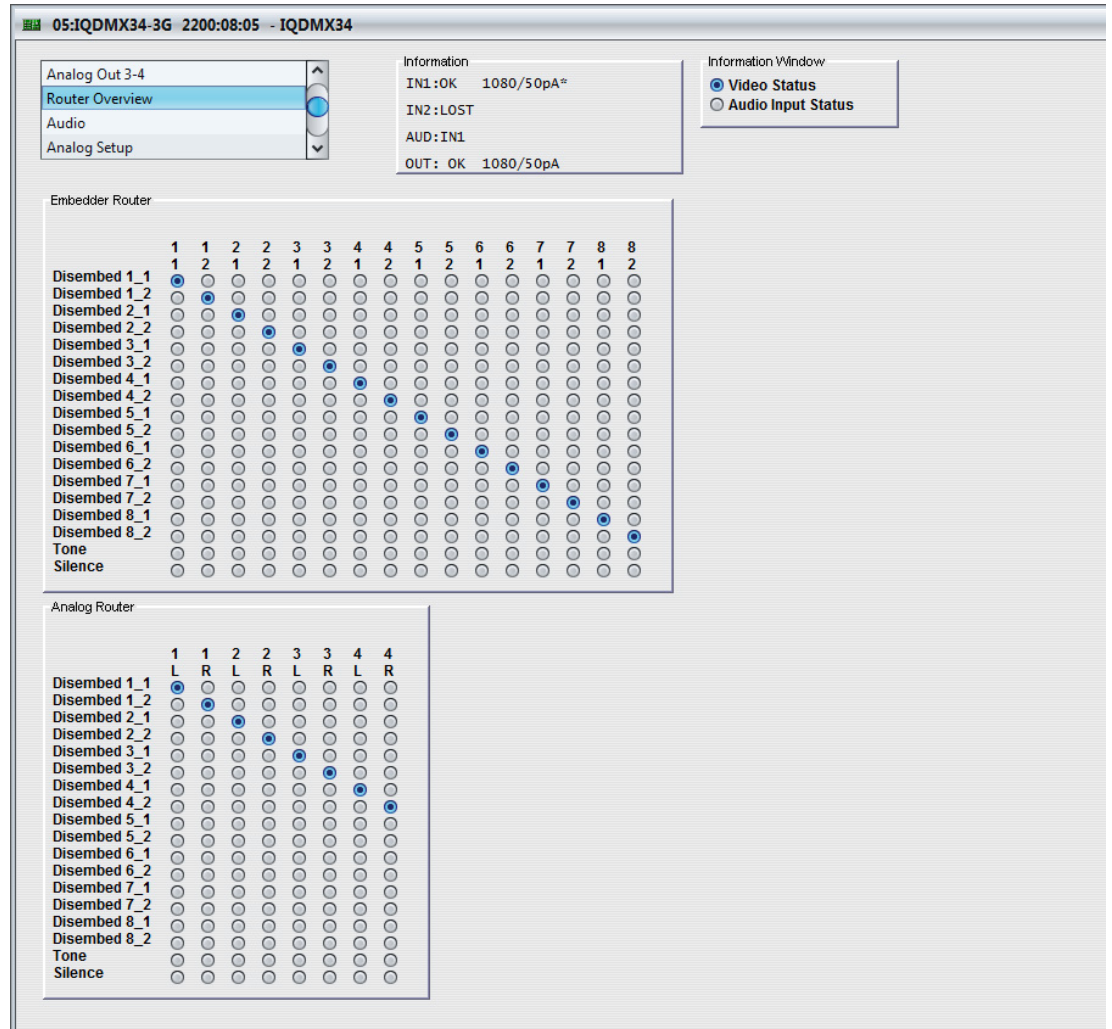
05:IQDMX34-3G 2200:08:05 - IQDMX34

Analog Out 3-4
Router Overview
Audio
Analog Setup

Information
IN1:OK 1080/50pA*
IN2:LOST
AUD:IN1
OUT: OK 1080/50pA

Information Window
Video Status
Audio Input Status

Embedder Router

| | 1 1 | 1 2 | 2 1 | 2 2 | 3 1 | 3 2 | 4 1 | 4 2 | 5 1 | 5 2 | 6 1 | 6 2 | 7 1 | 7 2 | 8 1 | 8 2 |
|---|---|---|---|---|---|---|---|---|---|---|---|---|---|---|---|---|
| Disembed 1_1 | | | | | | | | | | | | | | | | |
| Disembed 1_2 | | | | | | | | | | | | | | | | |
| Disembed 2_1 | | | | | | | | | | | | | | | | |
| Disembed 2_2 | | | | | | | | | | | | | | | | |
| Disembed 3_1 | | | | | | | | | | | | | | | | |
| Disembed 3_2 | | | | | | | | | | | | | | | | |
| Disembed 4_1 | | | | | | | | | | | | | | | | |
| Disembed 4_2 | | | | | | | | | | | | | | | | |
| Disembed 5_1 | | | | | | | | | | | | | | | | |
| Disembed 5_2 | | | | | | | | | | | | | | | | |
| Disembed 6_1 | | | | | | | | | | | | | | | | |
| Disembed 6_2 | | | | | | | | | | | | | | | | |
| Disembed 7_1 | | | | | | | | | | | | | | | | |
| Disembed 7_2 | | | | | | | | | | | | | | | | |
| Disembed 8_1 | | | | | | | | | | | | | | | | |
| Disembed 8_2 | | | | | | | | | | | | | | | | |
| Tone | | | | | | | | | | | | | | | | |
| Silence | | | | | | | | | | | | | | | | |

Analog Router

| | 1 L | 1 R | 2 L | 2 R | 3 L | 3 R | 4 L | 4 R |
|---|---|---|---|---|---|---|---|---|
| Disembed 1_1 | | | | | | | | |
| Disembed 1_2 | | | | | | | | |
| Disembed 2_1 | | | | | | | | |
| Disembed 2_2 | | | | | | | | |
| Disembed 3_1 | | | | | | | | |
| Disembed 3_2 | | | | | | | | |
| Disembed 4_1 | | | | | | | | |
| Disembed 4_2 | | | | | | | | |
| Disembed 5_1 | | | | | | | | |
| Disembed 5_2 | | | | | | | | |
| Disembed 6_1 | | | | | | | | |
| Disembed 6_2 | | | | | | | | |
| Disembed 7_1 | | | | | | | | |
| Disembed 7_2 | | | | | | | | |
| Disembed 8_1 | | | | | | | | |
| Disembed 8_2 | | | | | | | | |
| Tone | | | | | | | | |
| Silence | | | | | | | | |